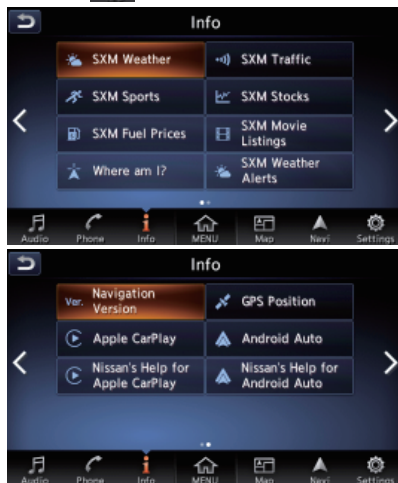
Info

SXM Weather
SXM Traffic
SXM Sports
SXM Stocks
SXM Fuel Prices
SXM Movie Listings
Where am I?
SXM Weather Alerts

Audio Phone Info MENU Map Navi Settings

Info

Ver. Navigation Version
GPS Position
Apple CarPlay
Android Auto
Nissan's Help for Apple CarPlay
Nissan's Help for Android Auto

Audio Phone Info MENU Map Navi Settings